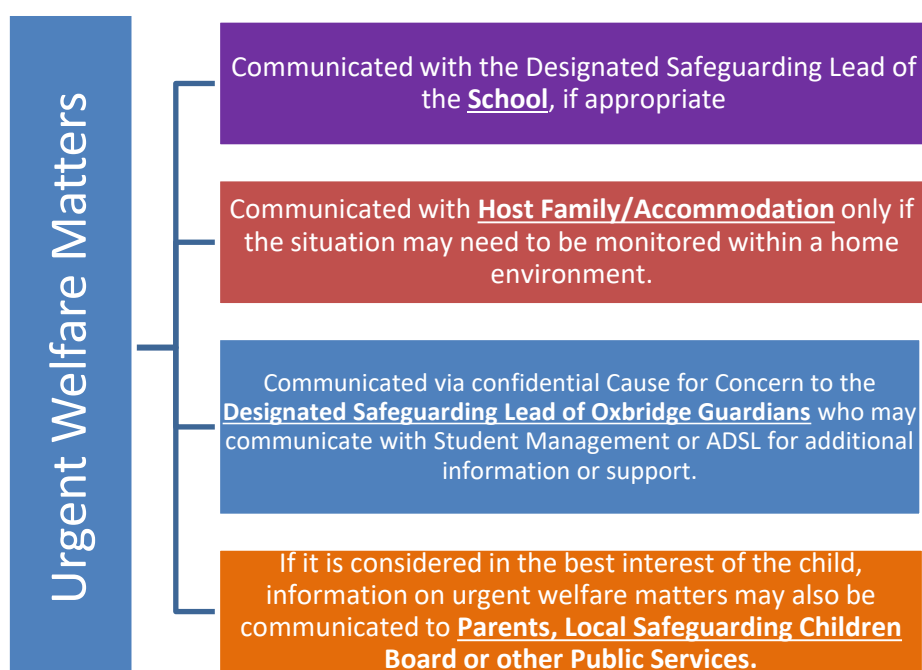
Urgent Welfare Matters

Communicated with the Designated Safeguarding Lead of the School, if appropriate

Communicated with Host Family/Accommodation only if the situation may need to be monitored within a home environment.

Communicated via confidential Cause for Concern to the Designated Safeguarding Lead of Oxbridge Guardians who may communicate with Student Management or ADSL for additional information or support.

If it is considered in the best interest of the child, information on urgent welfare matters may also be communicated to Parents, Local Safeguarding Children Board or other Public Services.